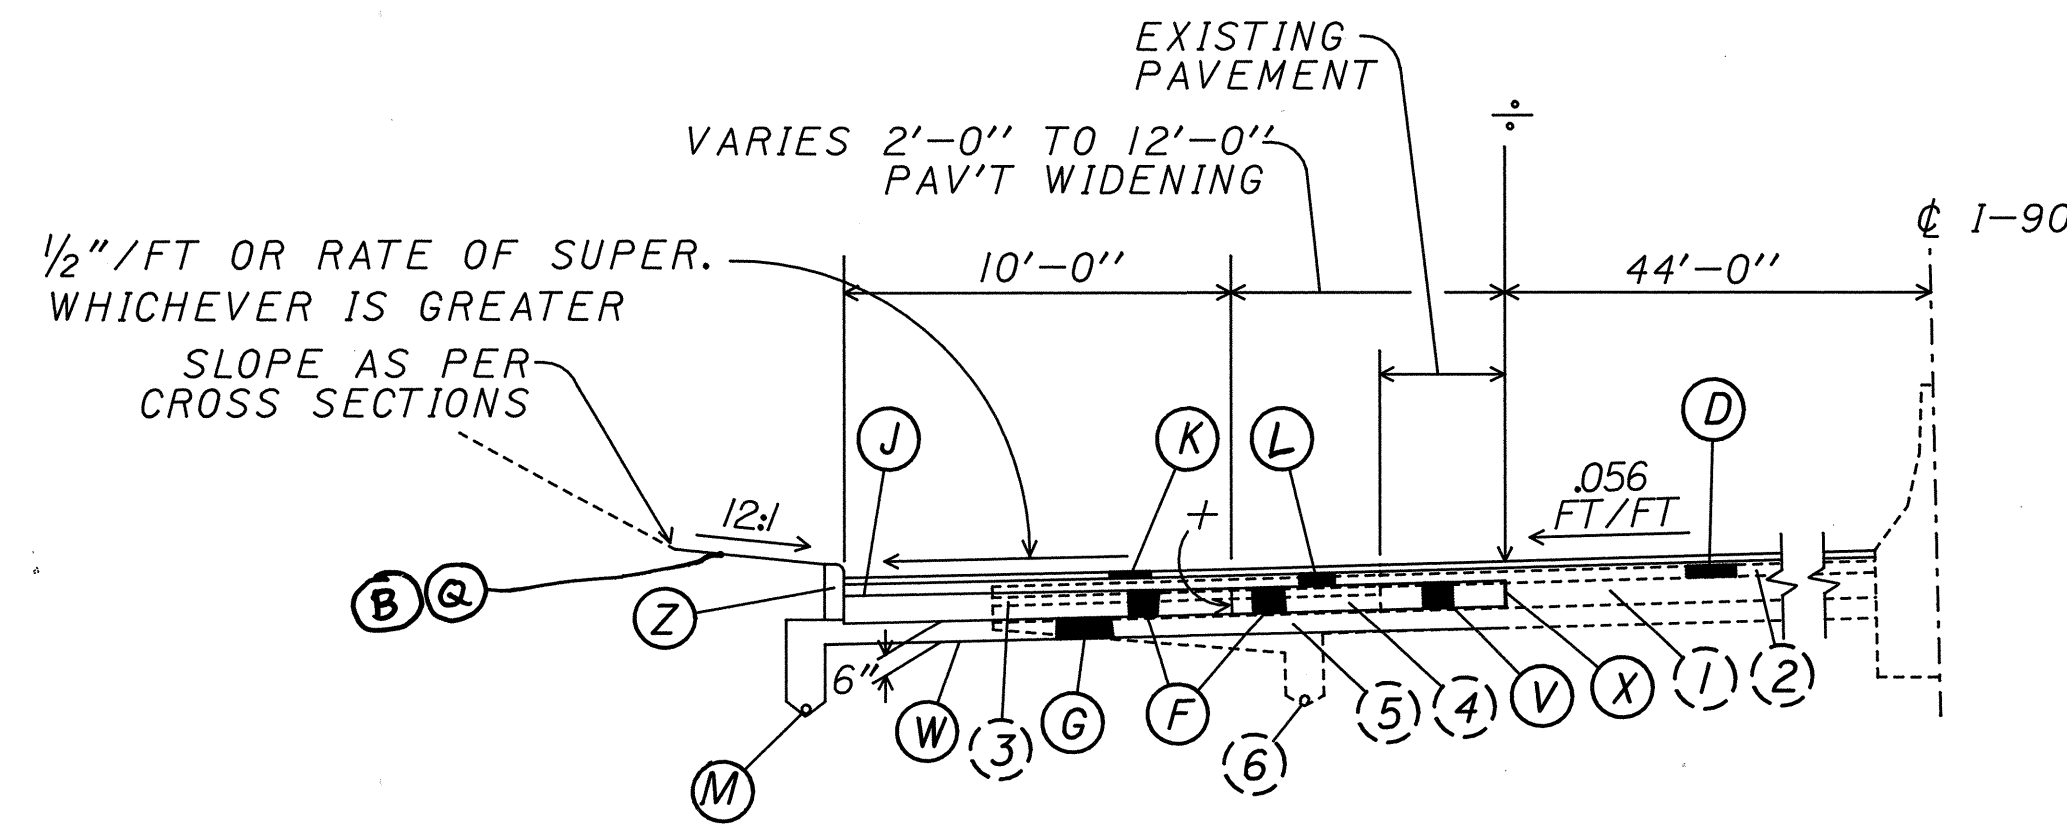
EXISTING PAVEMENT

VARIES 2'–0'' TO 12'–0'' PAV'T WIDENING

℄ I–90

½''/FT OR RATE OF SUPER. WHICHEVER IS GREATER

10'–0''

44'–0''

SLOPE AS PER CROSS SECTIONS

J

K

L

D

.056 FT/FT

12:1

B Q

Z

6''

W

3

G

F

6

5

4

V

X

1

2

M